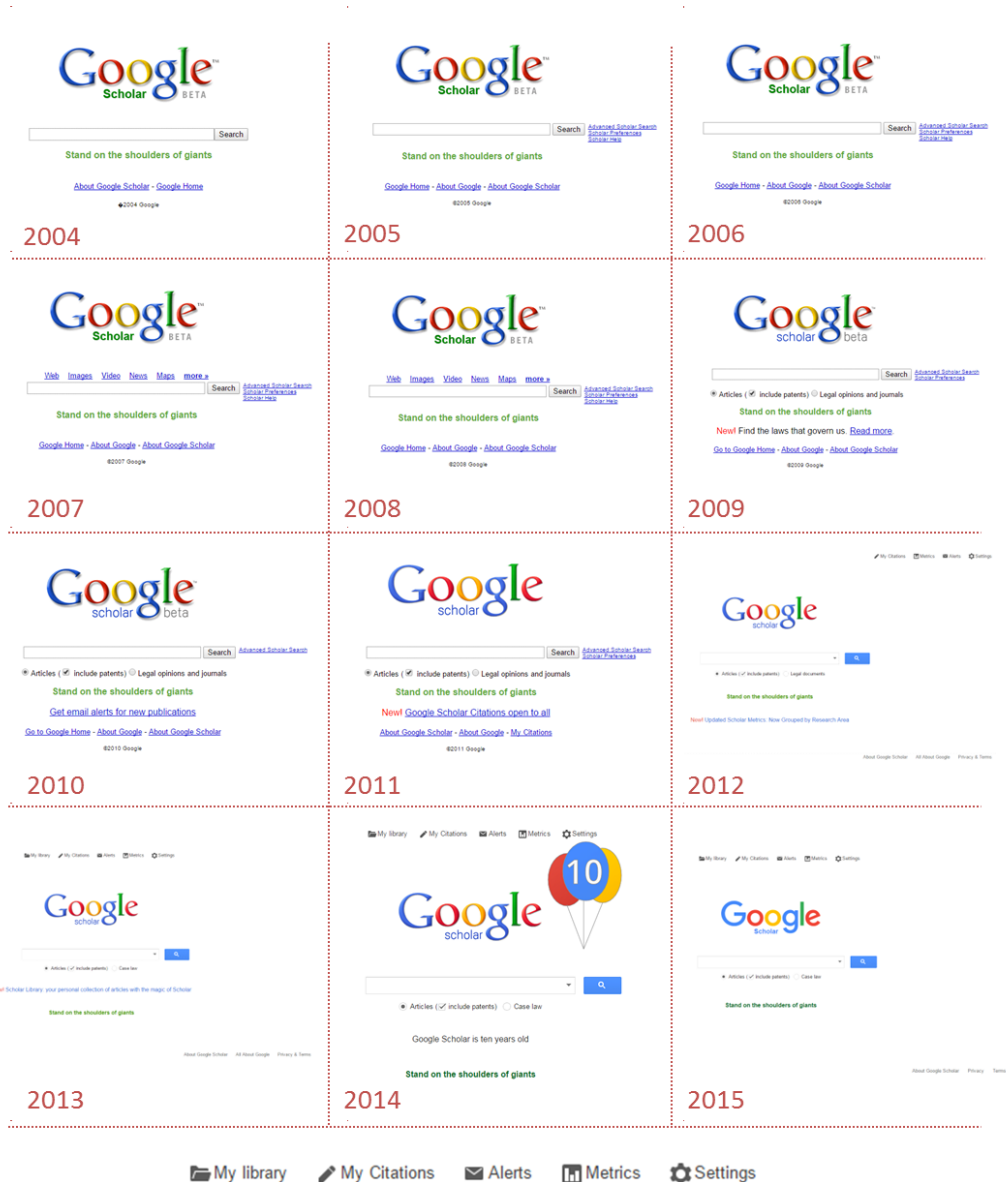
Google™ Scholar BETA

Search

Stand on the shoulders of giants

About Google Scholar - Google Home

©2004 Google

2004

Google™ Scholar BETA

Search Advanced Scholar Search Scholar Preferences Scholar Help

Stand on the shoulders of giants

Google Home - About Google - About Google Scholar

©2005 Google

2005

Google™ Scholar BETA

Search Advanced Scholar Search Scholar Preferences Scholar Help

Stand on the shoulders of giants

Google Home - About Google - About Google Scholar

©2006 Google

2006

Google™ Scholar BETA

Web Images Video News Maps more »

Search Advanced Scholar Search Scholar Preferences Scholar Help

Stand on the shoulders of giants

Google Home - About Google - About Google Scholar

©2007 Google

2007

Google™ Scholar BETA

Web Images Video News Maps more »

Search Advanced Scholar Search Scholar Preferences Scholar Help

Stand on the shoulders of giants

Google Home - About Google - About Google Scholar

©2008 Google

2008

Google™ scholar beta

Search Advanced Scholar Search Scholar Preferences

Articles (✓ include patents) Legal opinions and journals

Stand on the shoulders of giants

New! Find the laws that govern us. Read more.

Go to Google Home - About Google - About Google Scholar

©2009 Google

2009

Google™ scholar beta

Search Advanced Scholar Search

Articles (✓ include patents) Legal opinions and journals

Stand on the shoulders of giants

Get email alerts for new publications

Go to Google Home - About Google - About Google Scholar

©2010 Google

2010

Google scholar

Search Advanced Scholar Search Scholar Preferences

Articles (✓ include patents) Legal opinions and journals

Stand on the shoulders of giants

New! Google Scholar Citations open to all

About Google Scholar - About Google - My Citations

©2011 Google

2011

My Citations Metrics Alerts Settings

Google scholar

Articles (✓ include patents) Legal documents

Stand on the shoulders of giants

New! Updated Scholar Metrics. Now Grouped by Research Area

About Google Scholar All About Google Privacy & Terms

2012

My library My Citations Alerts Metrics Settings

Google scholar

Articles (✓ include patents) Case law

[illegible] Scholar Library: your personal collection of articles with the magic of Scholar

Stand on the shoulders of giants

About Google Scholar All About Google Privacy & Terms

2013

My library My Citations Alerts Metrics Settings

10

Google scholar

Articles (✓ include patents) Case law

Google Scholar is ten years old

Stand on the shoulders of giants

2014

My library My Citations Alerts Metrics Settings

Google Scholar

Articles (✓ include patents) Case law

Stand on the shoulders of giants

About Google Scholar Privacy Terms

2015

My library My Citations Alerts Metrics Settings